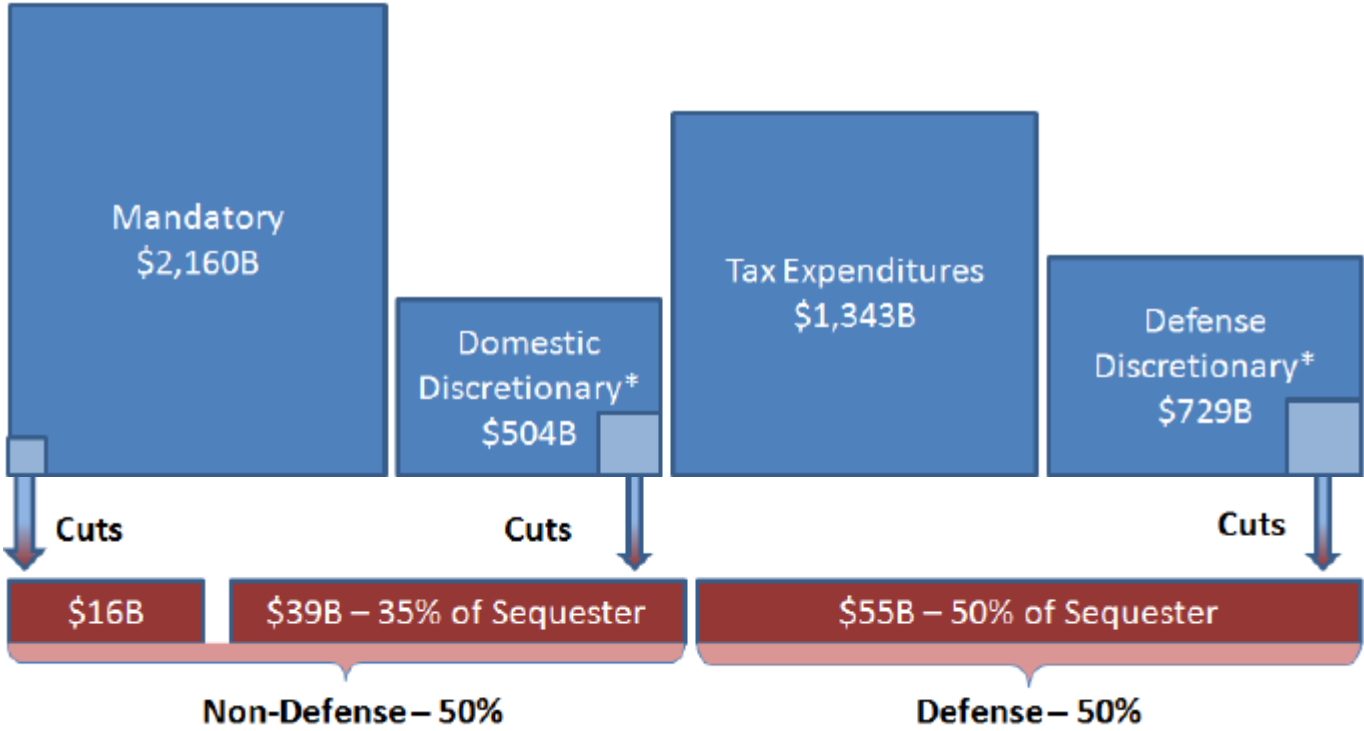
Mandatory
\$2,160B

Domestic
Discretionary*
\$504B

Tax Expenditures
\$1,343B

Defense
Discretionary*
\$729B

Cuts

Cuts

Cuts

\$16B

\$39B – 35% of Sequester

\$55B – 50% of Sequester

Non-Defense – 50%

Defense – 50%